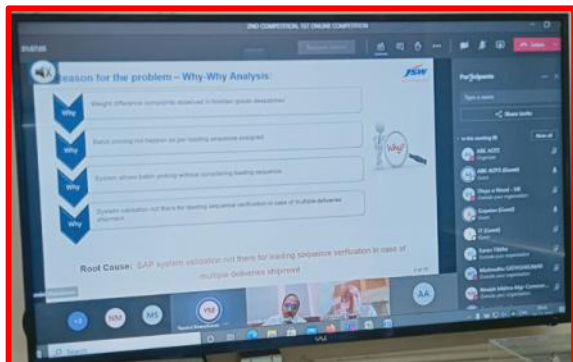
2ND COMPETITION, SIT ONLINE COMPETITION

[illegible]

Reason for the problem – Why-Why Analysis:

JSW

Why Weight difference complaints observed in finished goods despatches

Why Batch picking not happen as per loading sequence assigned

Why System allows batch picking without considering loading sequence

Why System validation not there for loading sequence verification in case of multiple deliveries shipment

Why?

Root Cause: SAP system validation not there for loading sequence verification in case of multiple deliveries shipment

Participants

Type a name

Share invite

In this meeting

Mute all

ABC ADTC
Organizer

ABC ADTC (Guest)
Guest

Divya sri Nand - SB
Outside your organization

Gopalan (Guest)
Guest

IT (Guest)
Guest

Karan Tiktha
Outside your organization

Mahindra DEVICES
Outside your organization

Shashi Adithya Nagi
Outside your organization

+3

NM

MS

YM

AA

Search